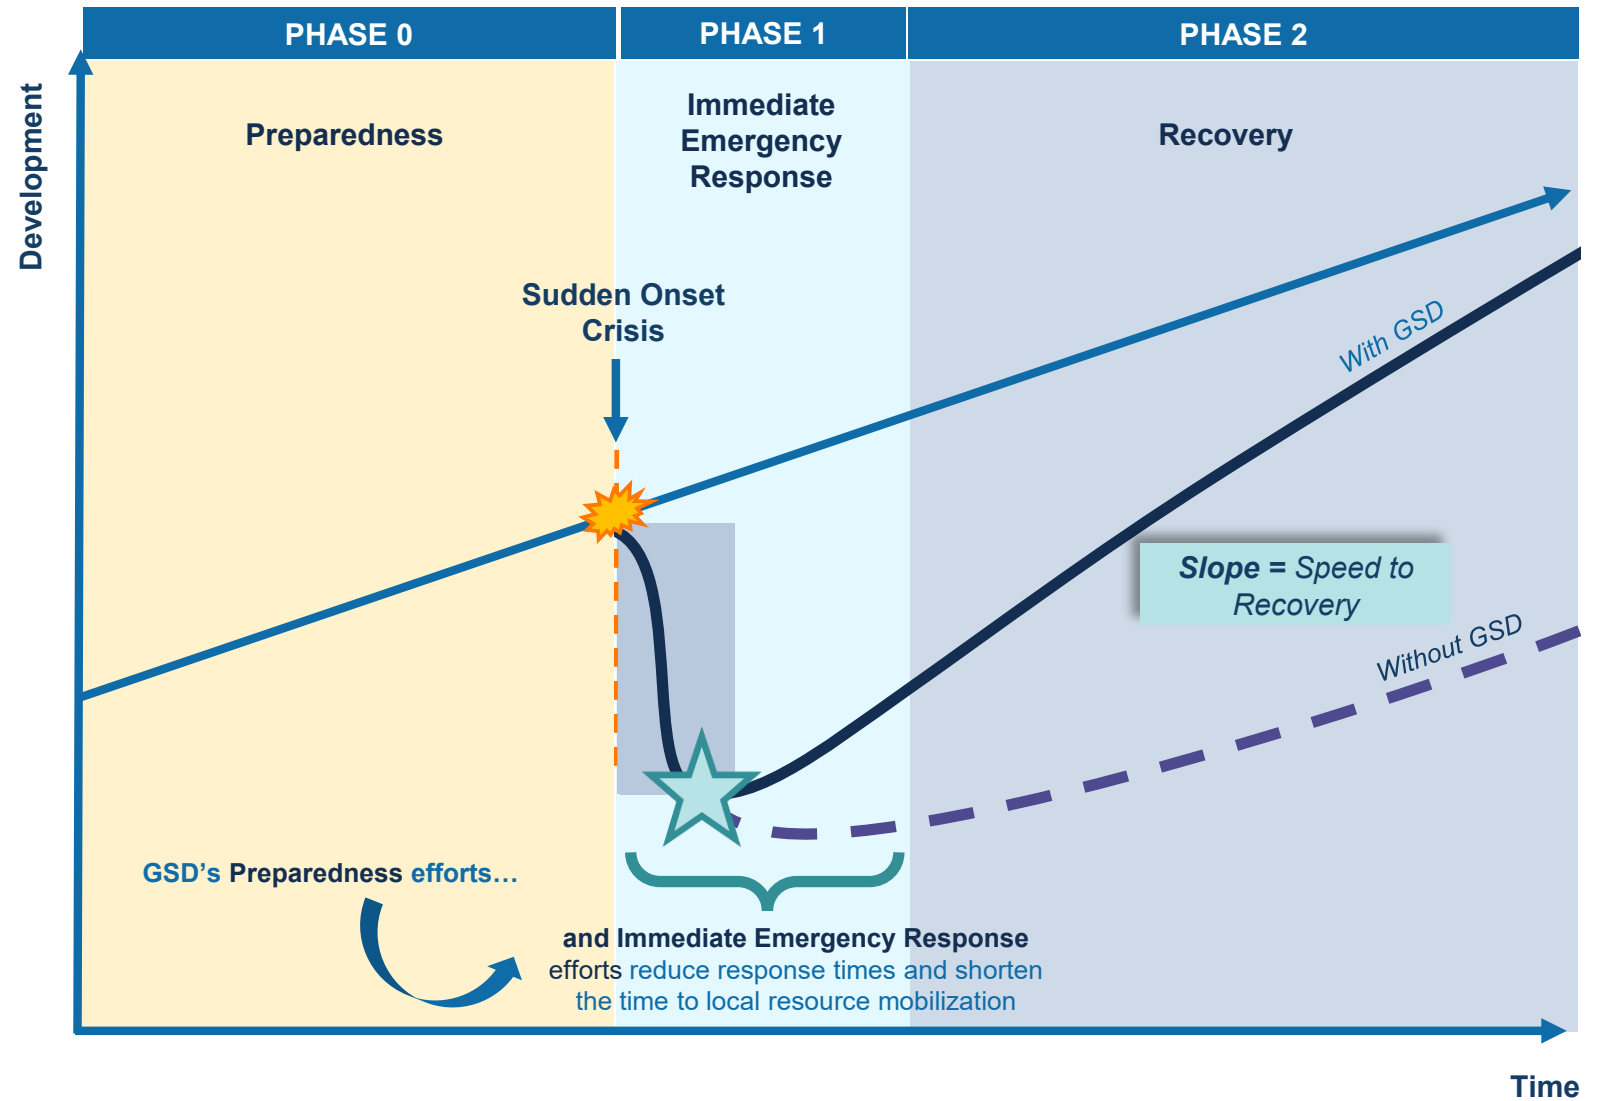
PHASE 0

PHASE 1

PHASE 2

Development

Preparedness

Immediate Emergency Response

Recovery

Sudden Onset Crisis

With GSD

Slope = Speed to Recovery

Without GSD

GSD's Preparedness efforts…

and Immediate Emergency Response efforts reduce response times and shorten the time to local resource mobilization

Time